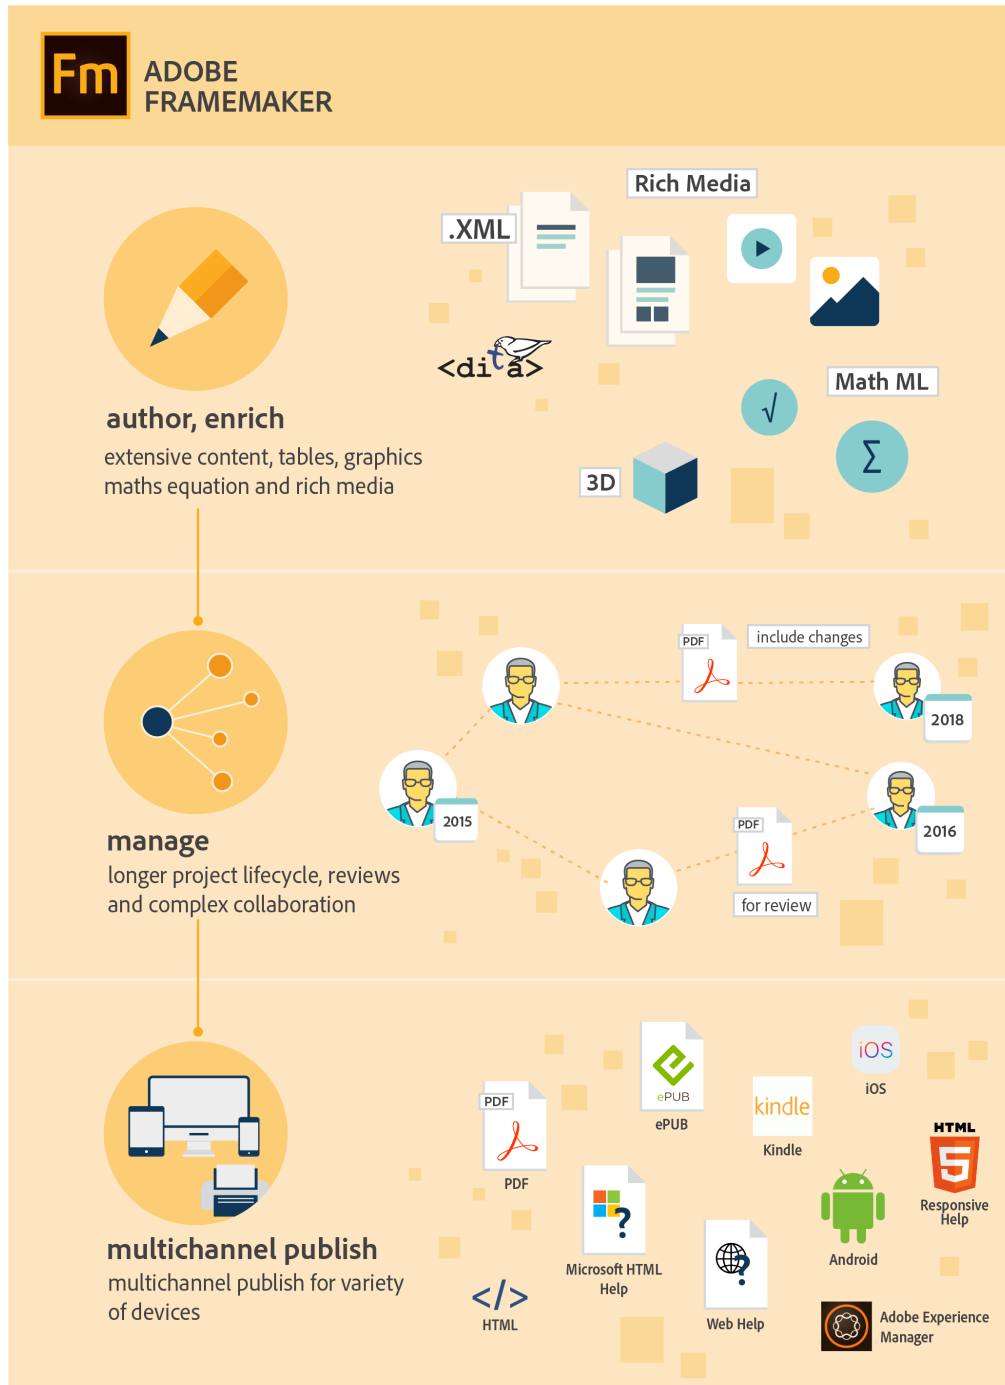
Fm ADOBE FRAMEMAKER

Rich Media

.XML

<dita>

Math ML

$\surd$

$\Sigma$

3D

author, enrich

extensive content, tables, graphics maths equation and rich media

PDF

include changes

2018

2015

2016

PDF

for review

manage

longer project lifecycle, reviews and complex collaboration

ePUB

ePUB

iOS

iOS

kindle

Kindle

HTML 5

Responsive Help

PDF

PDF

Microsoft HTML Help

Android

</>

HTML

Web Help

Adobe Experience Manager

multichannel publish

multichannel publish for variety of devices